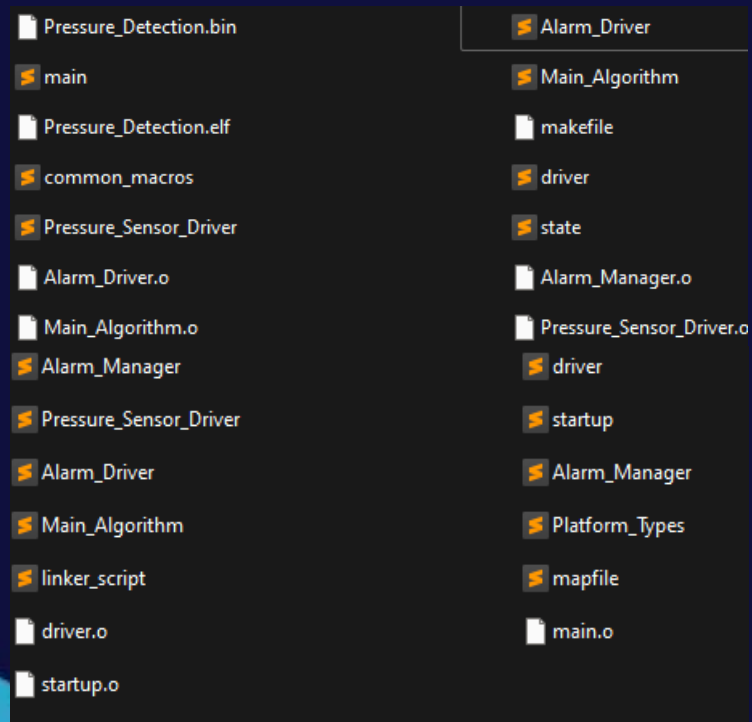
Pressure_Detection.bin
main
Pressure_Detection.elf
common_macros
Pressure_Sensor_Driver
Alarm_Driver.o
Main_Algorithm.o

Alarm_Driver
Main_Algorithm
makefile
driver
state
Alarm_Manager.o
Pressure_Sensor_Driver.o

Alarm_Manager
Pressure_Sensor_Driver
Alarm_Driver
Main_Algorithm
linker_script
driver.o
startup.o

driver
startup
Alarm_Manager
Platform_Types
mapfile
main.o